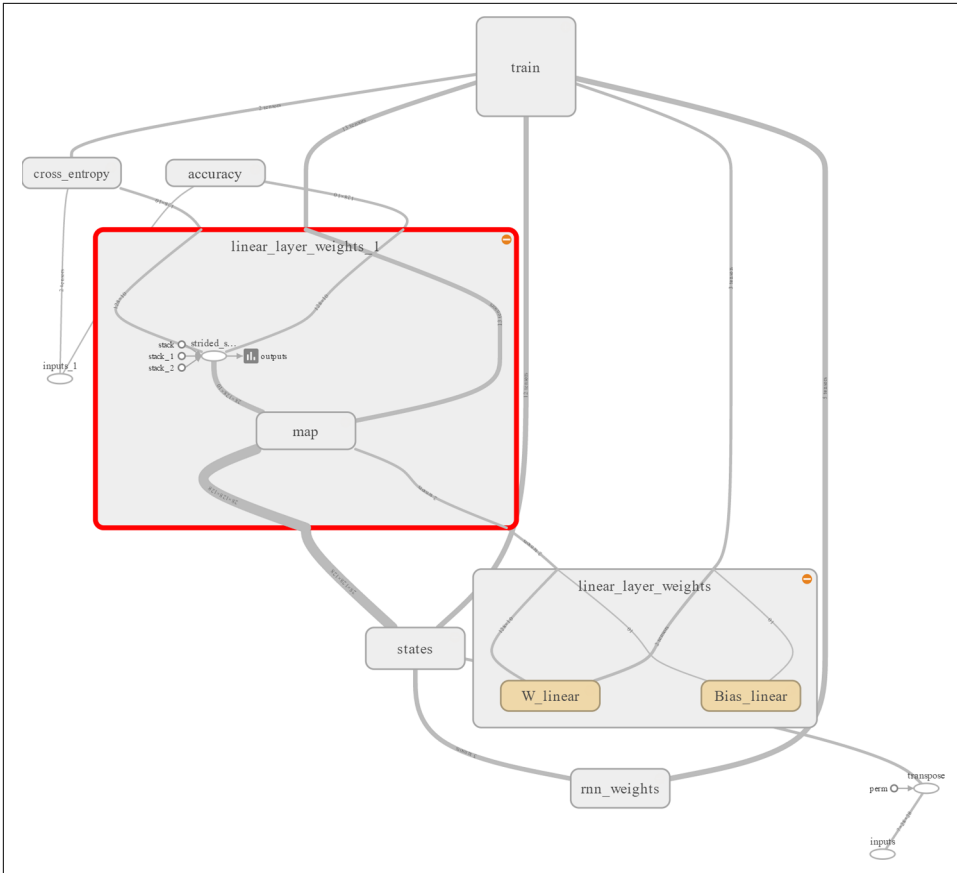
train

cross_entropy

accuracy

linear_layer_weights_1

stack
stack_1
stack_2
strided_s...
outputs

inputs_1

map

linear_layer_weights

states

W_linear

Bias_linear

rnn_weights

transpose
perm

inputs